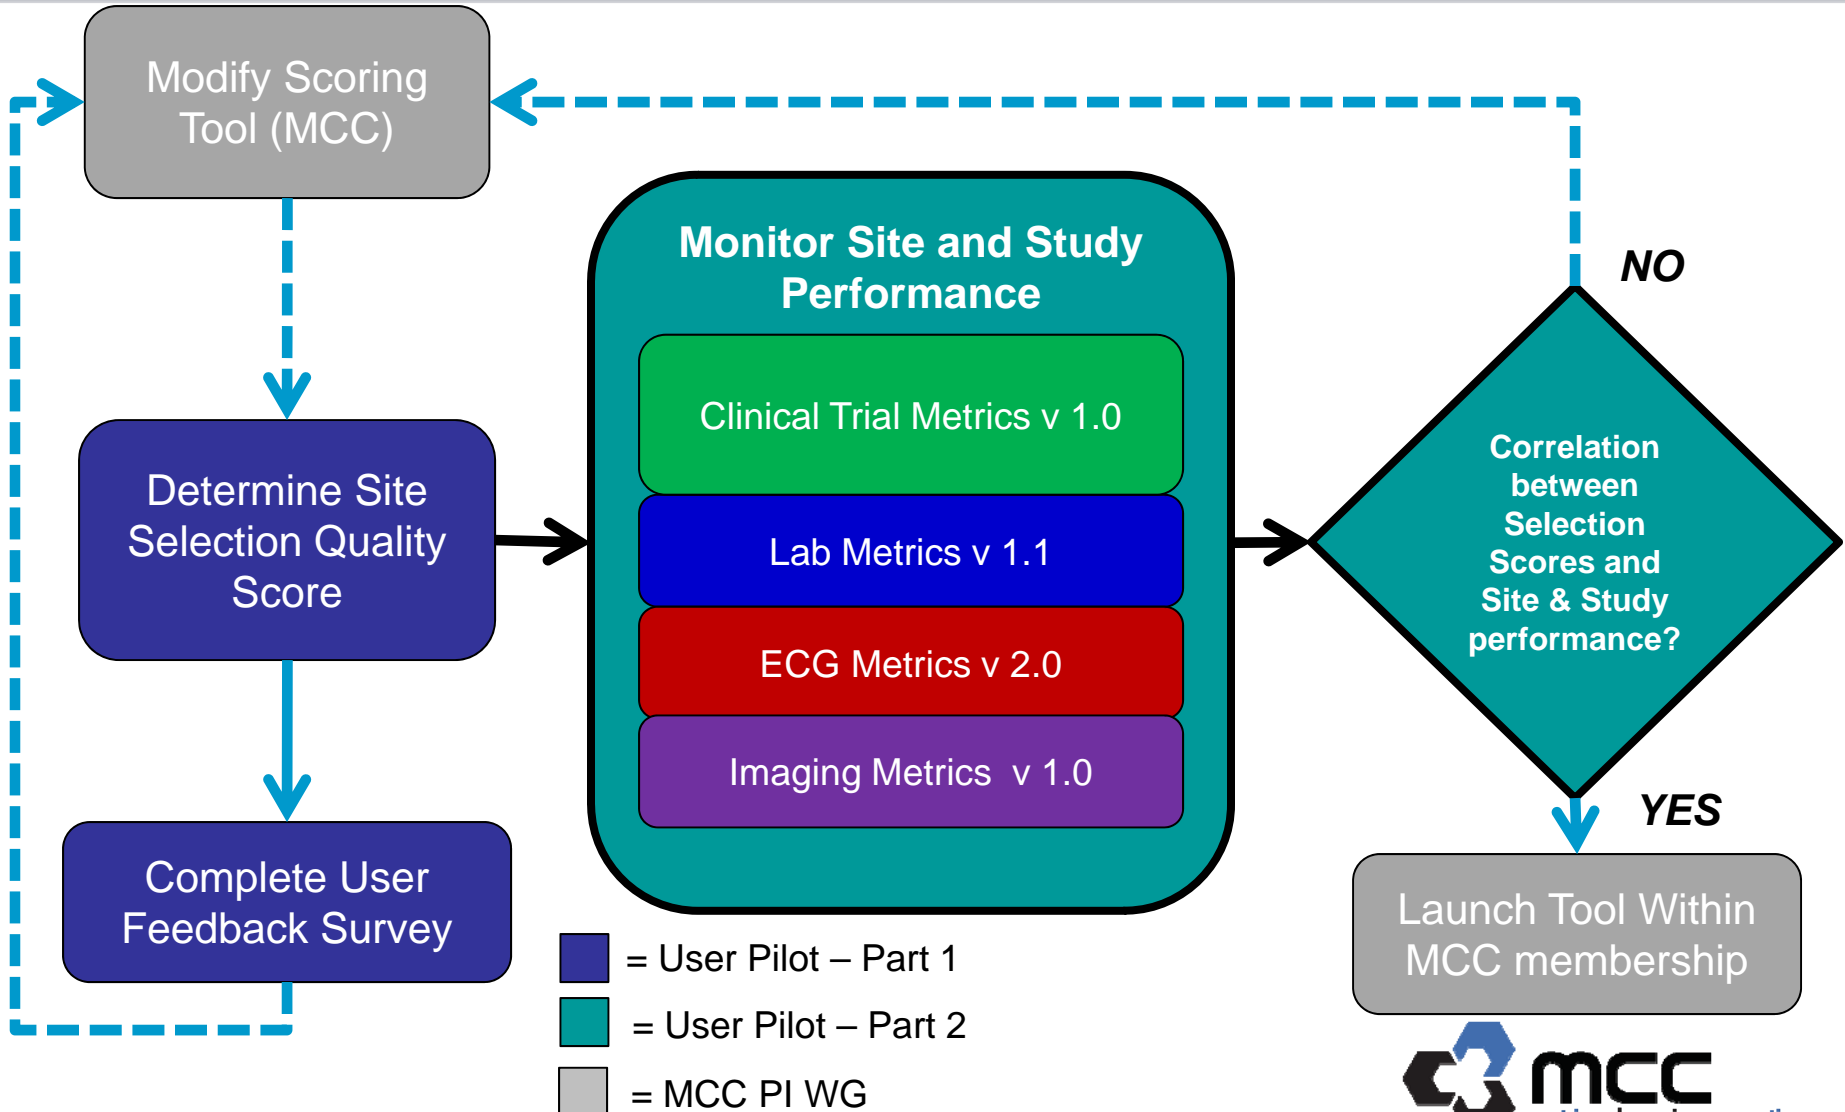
Modify Scoring Tool (MCC)

Determine Site Selection Quality Score

Complete User Feedback Survey

Monitor Site and Study Performance

Clinical Trial Metrics v 1.0

Lab Metrics v 1.1

ECG Metrics v 2.0

Imaging Metrics v 1.0

NO

Correlation between Selection Scores and Site & Study performance?

YES

Launch Tool Within MCC membership

= User Pilot – Part 1

= User Pilot – Part 2

= MCC PI WG

mcc